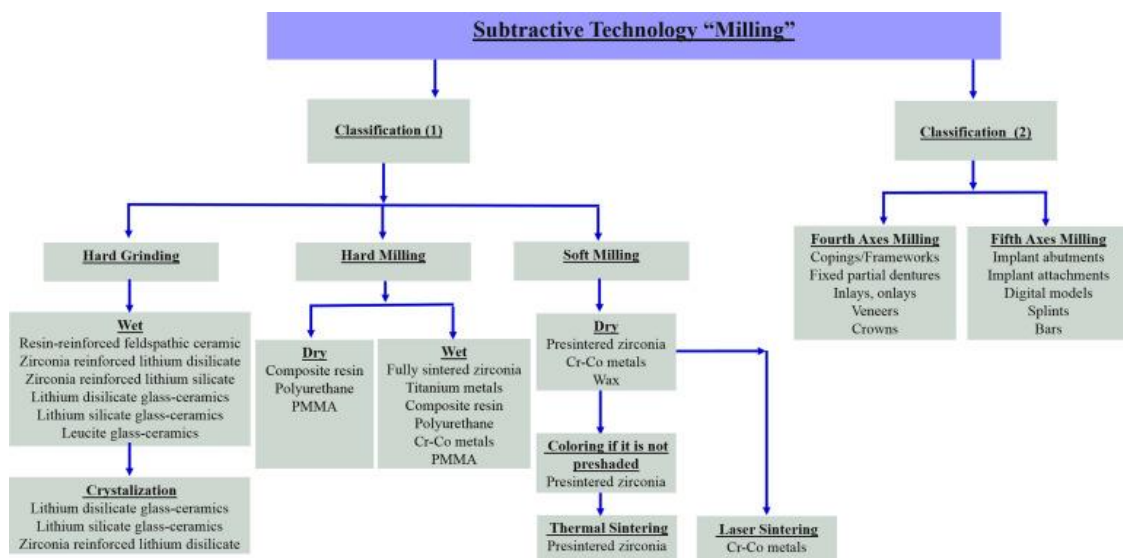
Subtractive Technology "Milling"

Classification (1)

Classification (2)

Hard Grinding

Hard Milling

Soft Milling

Fourth Axes Milling
Copings/Frameworks
Fixed partial dentures
Inlays, onlays
Veneers
Crowns

Fifth Axes Milling
Implant abutments
Implant attachments
Digital models
Splints
Bars

Wet
Resin-reinforced feldspathic ceramic
Zirconia reinforced lithium disilicate
Zirconia reinforced lithium silicate
Lithium disilicate glass-ceramics
Lithium silicate glass-ceramics
Leucite glass-ceramics

Dry
Composite resin
Polyurethane
PMMA

Wet
Fully sintered zirconia
Titanium metals
Composite resin
Polyurethane
Cr-Co metals
PMMA

Dry
Presintered zirconia
Cr-Co metals
Wax

Coloring if it is not preshaded
Presintered zirconia

Crystalization
Lithium disilicate glass-ceramics
Lithium silicate glass-ceramics
Zirconia reinforced lithium disilicate

Thermal Sintering
Presintered zirconia

Laser Sintering
Cr-Co metals